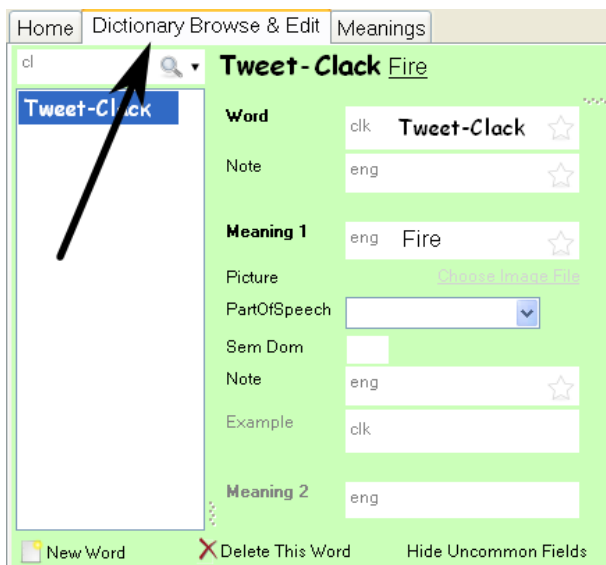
Home | Dictionary Browse & Edit | Meanings

cl

Tweet-Clack

Tweet-Clack Fire

Word clk Tweet-Clack

Note eng

Meaning 1 eng Fire

Picture Choose Image File

PartOfSpeech

Sem Dom

Note eng

Example clk

Meaning 2 eng

New Word
Delete This Word
Hide Uncommon Fields